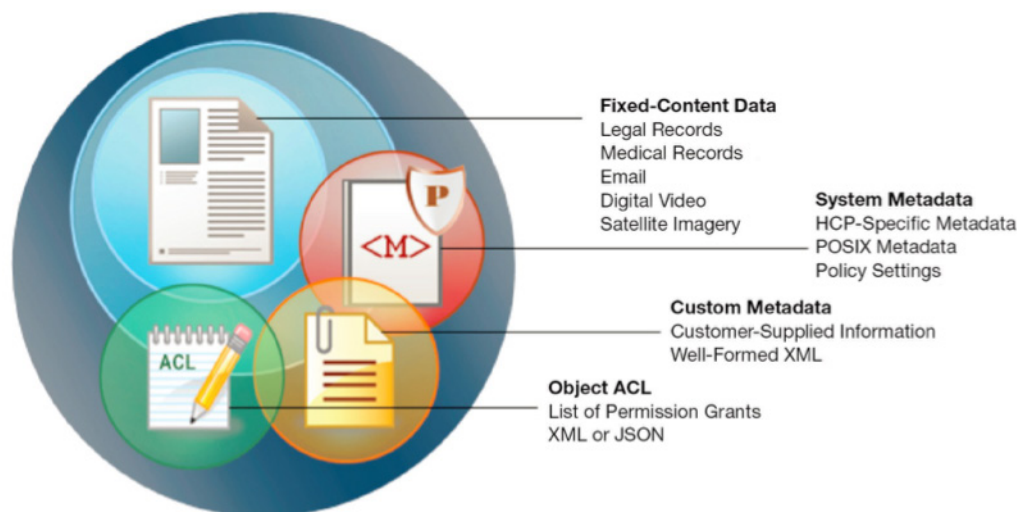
P
<M>
ACL

Fixed-Content Data
Legal Records
Medical Records
Email
Digital Video
Satellite Imagery

System Metadata
HCP-Specific Metadata
POSIX Metadata
Policy Settings

Custom Metadata
Customer-Supplied Information
Well-Formed XML

Object ACL
List of Permission Grants
XML or JSON